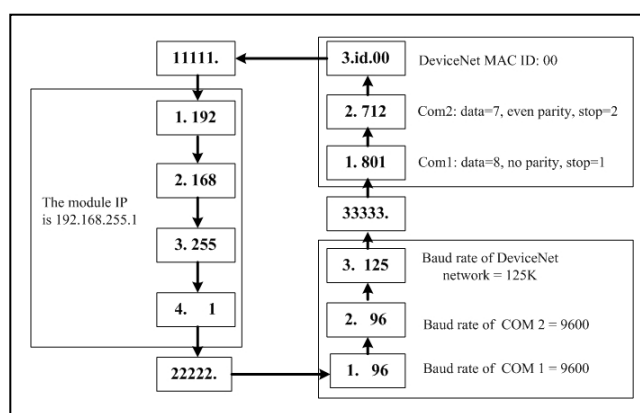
11111.

1. 192

2. 168

3. 255

4. 1

The module IP is 192.168.255.1

22222.

3.id.00 DeviceNet MAC ID: 00

2. 712 Com2: data=7, even parity, stop=2

1. 801 Com1: data=8, no parity, stop=1

33333.

3. 125 Baud rate of DeviceNet network = 125K

2. 96 Baud rate of COM 2 = 9600

1. 96 Baud rate of COM 1 = 9600